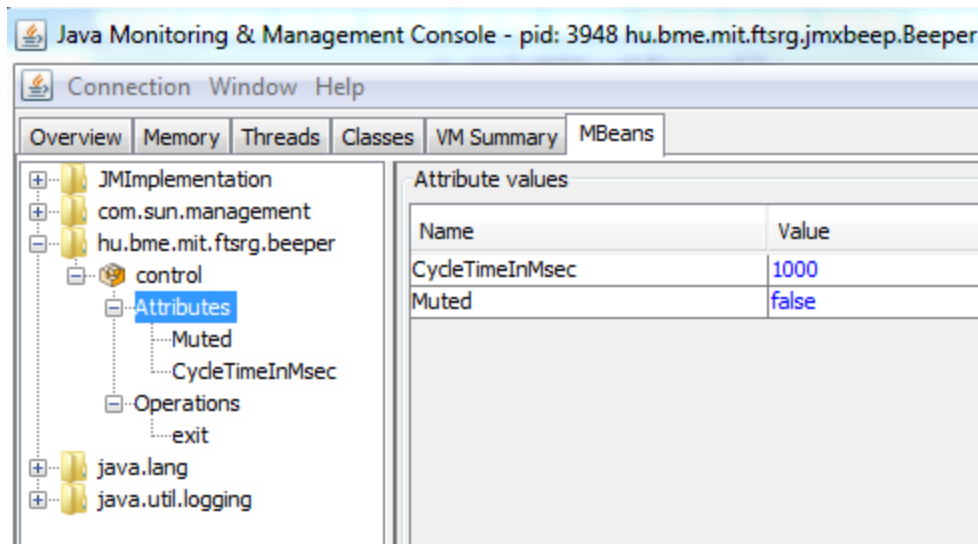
Java Monitoring & Management Console - pid: 3948 hu.bme.mit.ftsrg.jmxbeep.Beeper

Connection Window Help

Overview Memory Threads Classes VM Summary MBeans

JMImplementation
com.sun.management
hu.bme.mit.ftsrg.beeper
control
Attributes
Muted
CycleTimeInMsec
Operations
exit
java.lang
java.util.logging

Attribute values

| Name | Value |
|---|---|
| CycleTimeInMsec | 1000 |
| Muted | false |